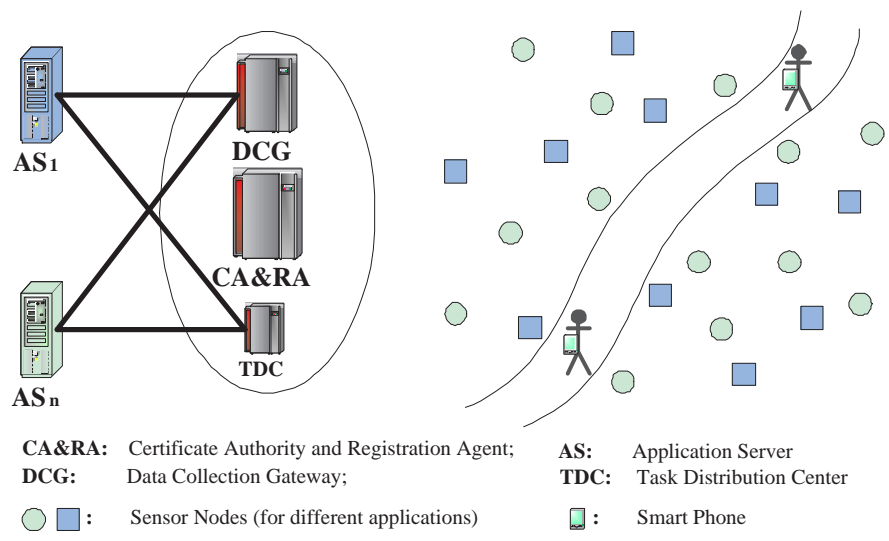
AS1

ASn

DCG

CA&RA

TDC

CA&RA: Certificate Authority and Registration Agent;
DCG: Data Collection Gateway;

AS: Application Server
TDC: Task Distribution Center

: Sensor Nodes (for different applications)

: Smart Phone